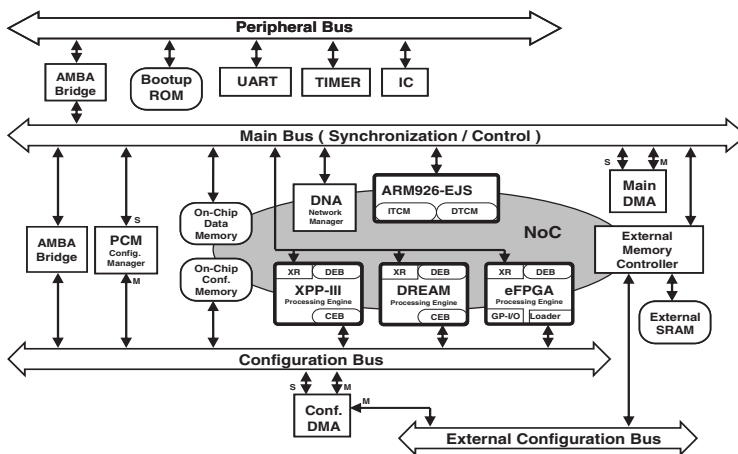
Peripheral Bus

AMBA Bridge

Bootup ROM

UART

TIMER

IC

Main Bus ( Synchronization / Control )

S M

Main DMA

DNA Network Manager

ARM926-EJS

ITCM DTCM

On-Chip Data Memory

AMBA Bridge

PCM Config. Manager

S

M

NoC

External Memory Controller

On-Chip Conf. Memory

XR DEB

XPP-III Processing Engine

CEB

XR DEB

DREAM Processing Engine

CEB

XR DEB

eFPGA Processing Engine

GP-I/O Loader

External SRAM

Configuration Bus

S M

Conf. DMA

M

External Configuration Bus